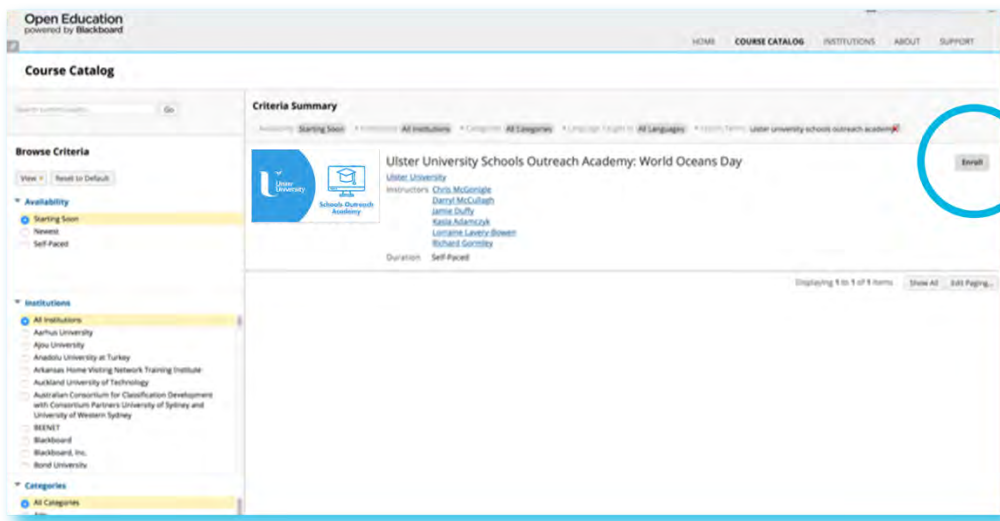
Open Education
powered by Blackboard

HOME COURSE CATALOG INSTITUTIONS ABOUT SUPPORT

Course Catalog

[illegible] Go

Browse Criteria

View Reset to Default

Availability
Starting Soon
Newest
Self-Paced

Institutions
All Institutions
Aarhus University
Ajou University
Anadolu University at Turkey
Arkansas Home Visiting Network Training Institute
Auckland University of Technology
Australian Consortium for Classification Development with Consortium Partners University of Sydney and University of Western Sydney
BEENET
Blackboard
Blackboard, Inc.
Bond University

Categories
All Categories

Criteria Summary

Availability Starting Soon • Institution All Institutions • Categories All Categories • Language Taught In All Languages • Search Terms Ulster university schools outreach academy

Ulster University
Schools Outreach Academy

Ulster University Schools Outreach Academy: World Oceans Day
Ulster University
Instructors Chris McGonigle
Darryl McCullagh
Jamie Duffy
Kasia Adamczyk
Lorraine Lavery-Bowen
Richard Gormley
Duration Self-Paced

Enroll

Displaying 1 to 1 of 1 items Show All Edit Paging...